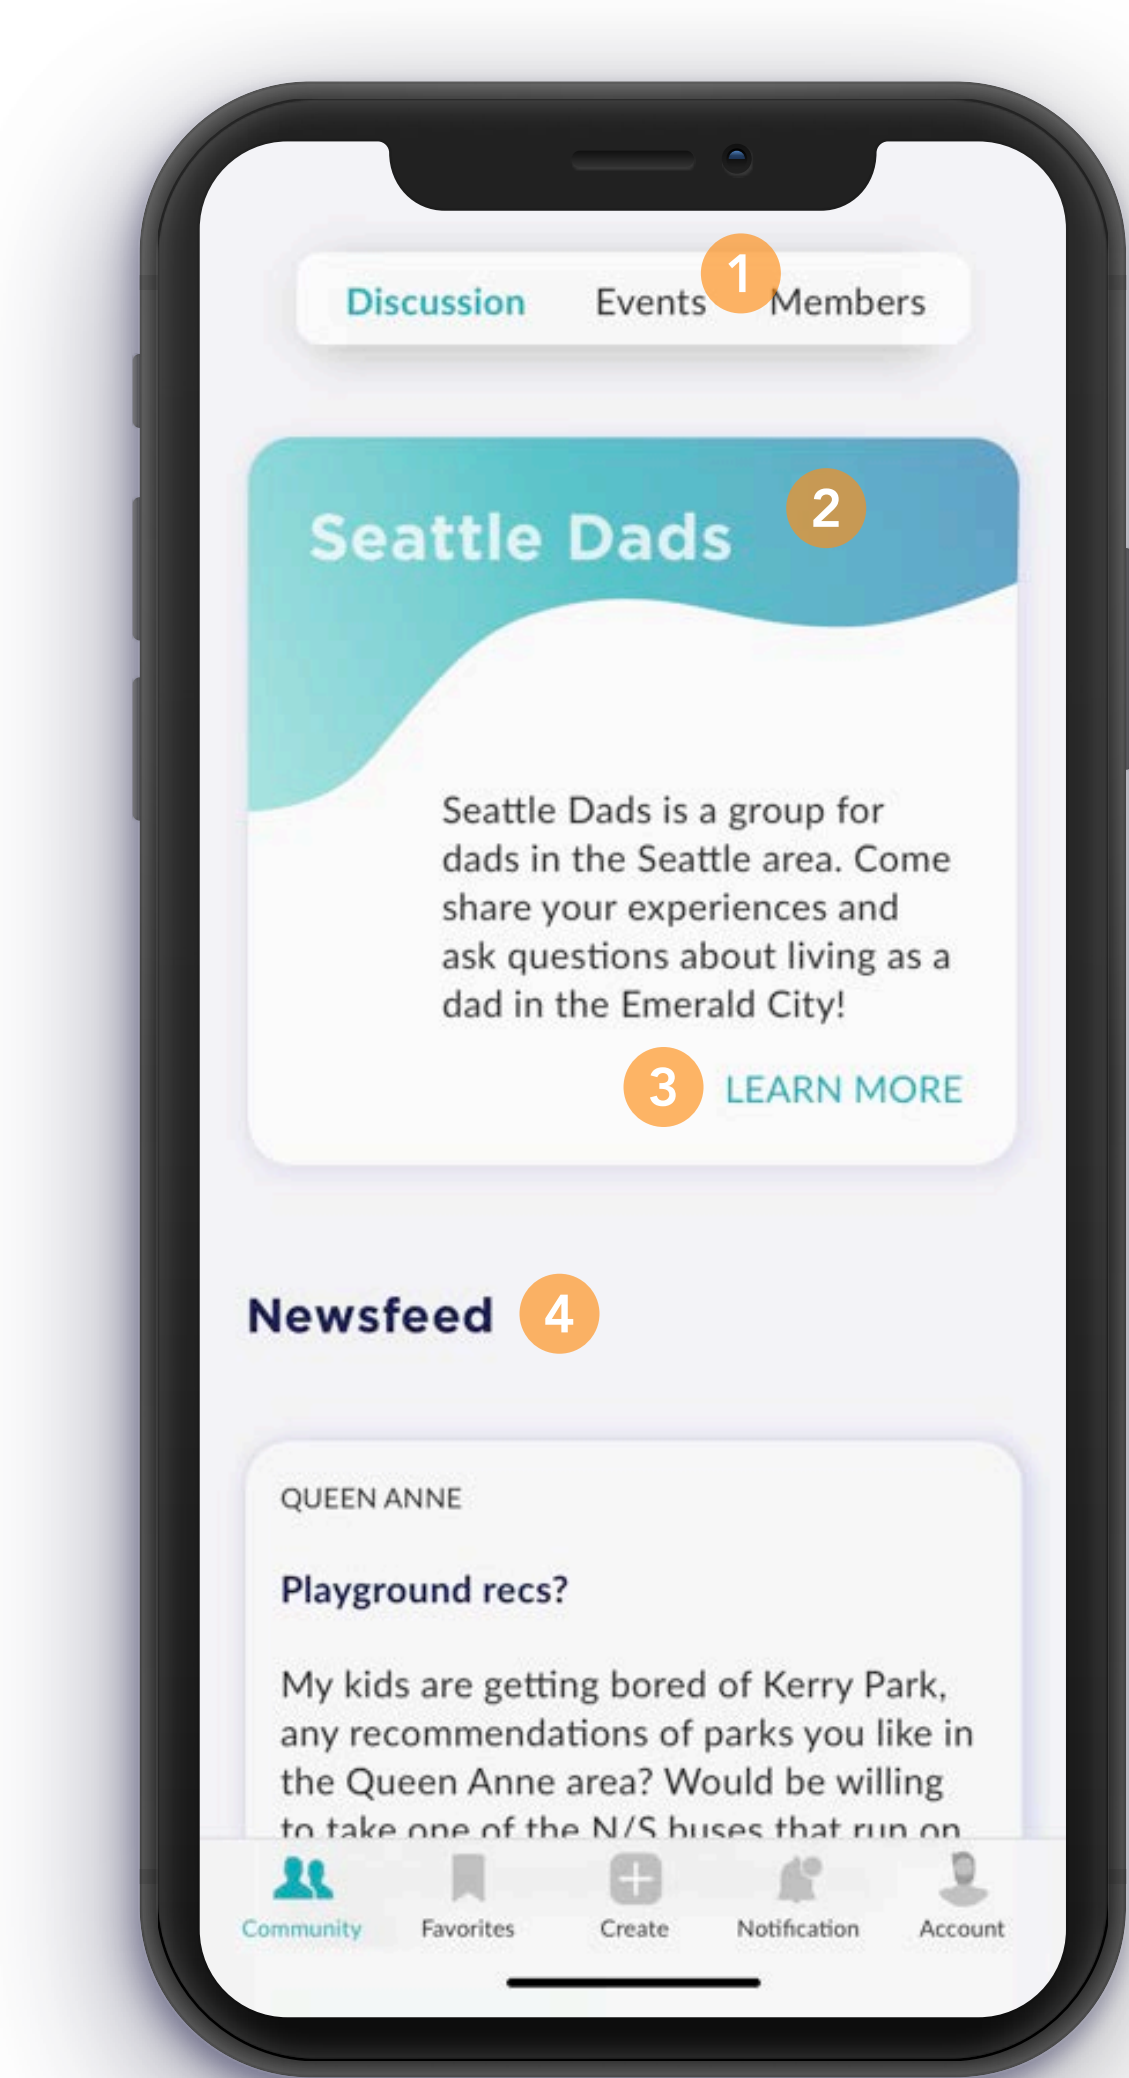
Discussion Events 1 Members

Seattle Dads 2

Seattle Dads is a group for dads in the Seattle area. Come share your experiences and ask questions about living as a dad in the Emerald City!

3 LEARN MORE

Newsfeed 4

QUEEN ANNE

Playground recs?

My kids are getting bored of Kerry Park, any recommendations of parks you like in the Queen Anne area? Would be willing to take one of the N/S buses that run on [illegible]

Community Favorites Create Notification Account